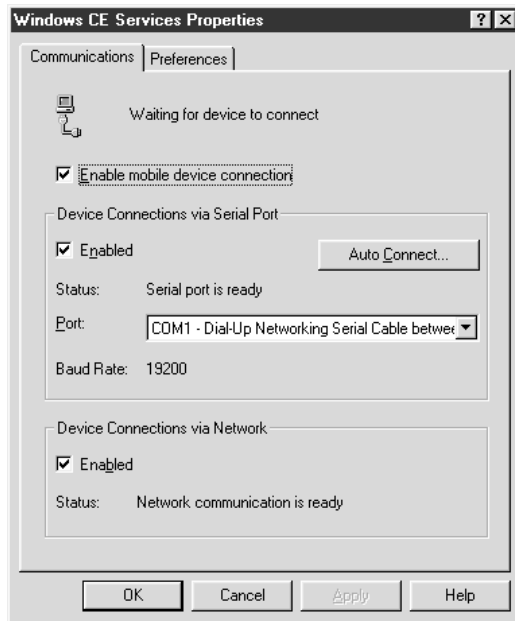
Windows CE Services Properties

? X

Communications | Preferences

Waiting for device to connect

☑ Enable mobile device connection

Device Connections via Serial Port

☑ Enabled

Auto Connect...

Status: Serial port is ready

Port: COM1 - Dial-Up Networking Serial Cable betwee

Baud Rate: 19200

Device Connections via Network

☑ Enabled

Status: Network communication is ready

OK Cancel Apply Help